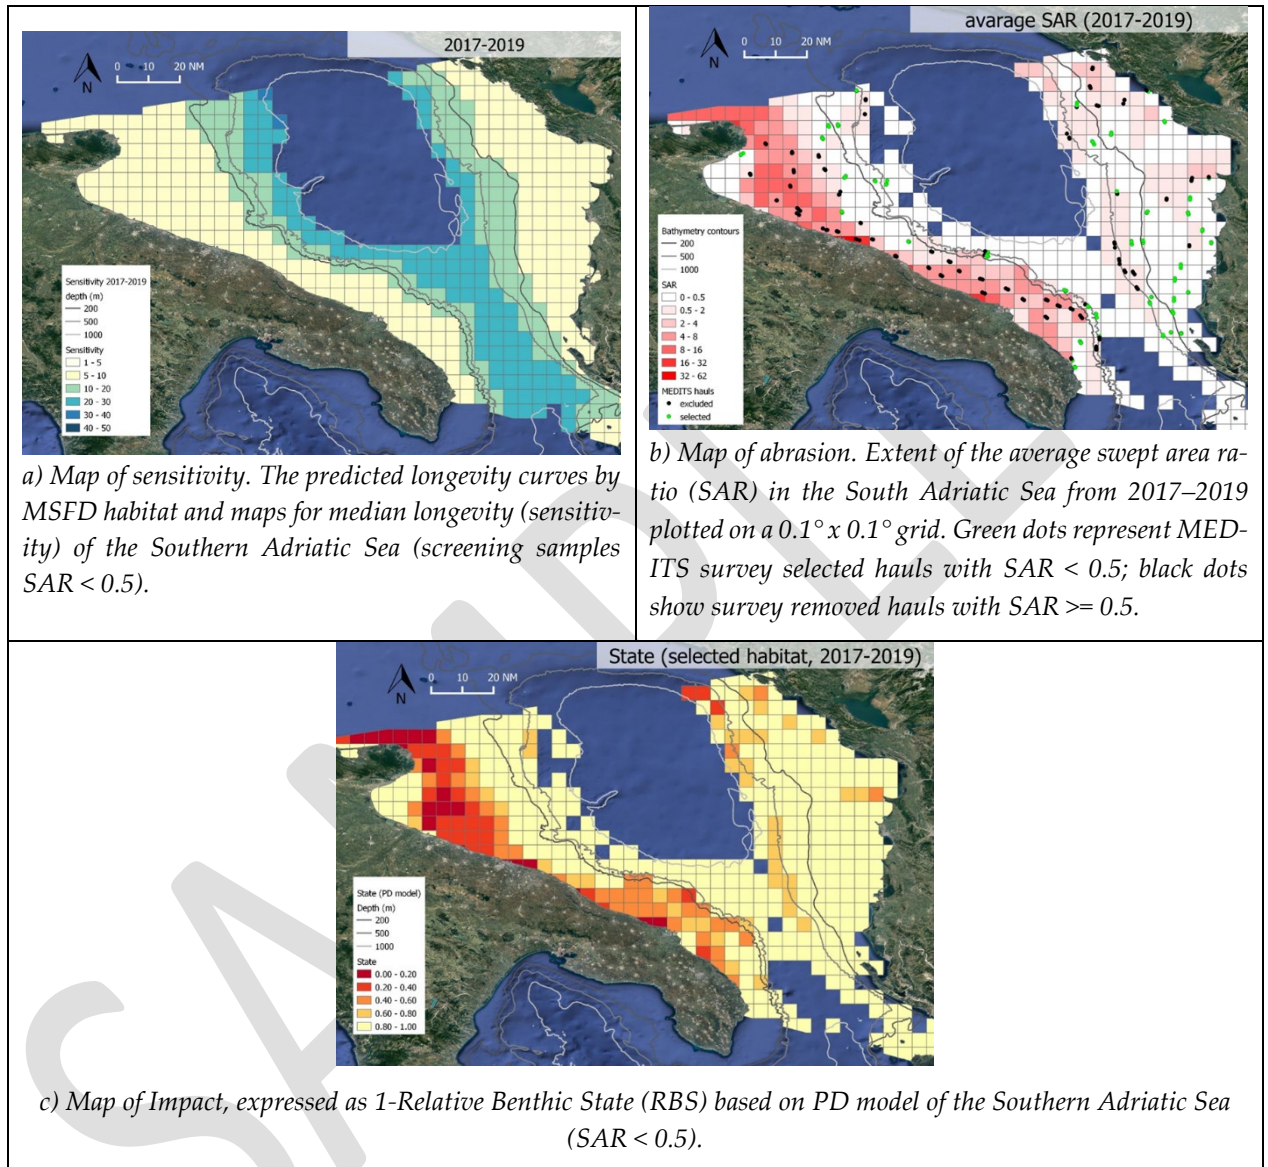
2017-2019

0 10 20 NM

N

Sensitivity 2017-2019
depth (m)
200
500
1000
Sensitivity
1 - 5
5 - 10
10 - 20
20 - 30
30 - 40
40 - 50

a) Map of sensitivity. The predicted longevity curves by MSFD habitat and maps for median longevity (sensitivity) of the Southern Adriatic Sea (screening samples SAR < 0.5).

avarage SAR (2017-2019)

0 10 20 NM

N

Bathymetry contours
200
500
1000
SAR
0 - 0.5
0.5 - 2
2 - 4
4 - 8
8 - 16
16 - 32
32 - 62
MEDITS hauls
excluded
selected

b) Map of abrasion. Extent of the average swept area ratio (SAR) in the South Adriatic Sea from 2017–2019 plotted on a 0.1° x 0.1° grid. Green dots represent MEDITS survey selected hauls with SAR < 0.5; black dots show survey removed hauls with SAR >= 0.5.

State (selected habitat, 2017-2019)

0 10 20 NM

N

State (PD model)
Depth (m)
200
500
1000
State
0.00 - 0.20
0.20 - 0.40
0.40 - 0.60
0.60 - 0.80
0.80 - 1.00

c) Map of Impact, expressed as 1-Relative Benthic State (RBS) based on PD model of the Southern Adriatic Sea (SAR < 0.5).

SAMPLE